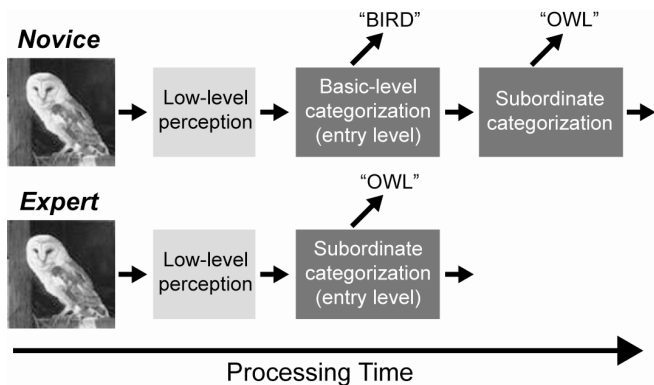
Novice

Low-level perception

"BIRD"

Basic-level categorization (entry level)

"OWL"

Subordinate categorization

Expert

Low-level perception

"OWL"

Subordinate categorization (entry level)

Processing Time